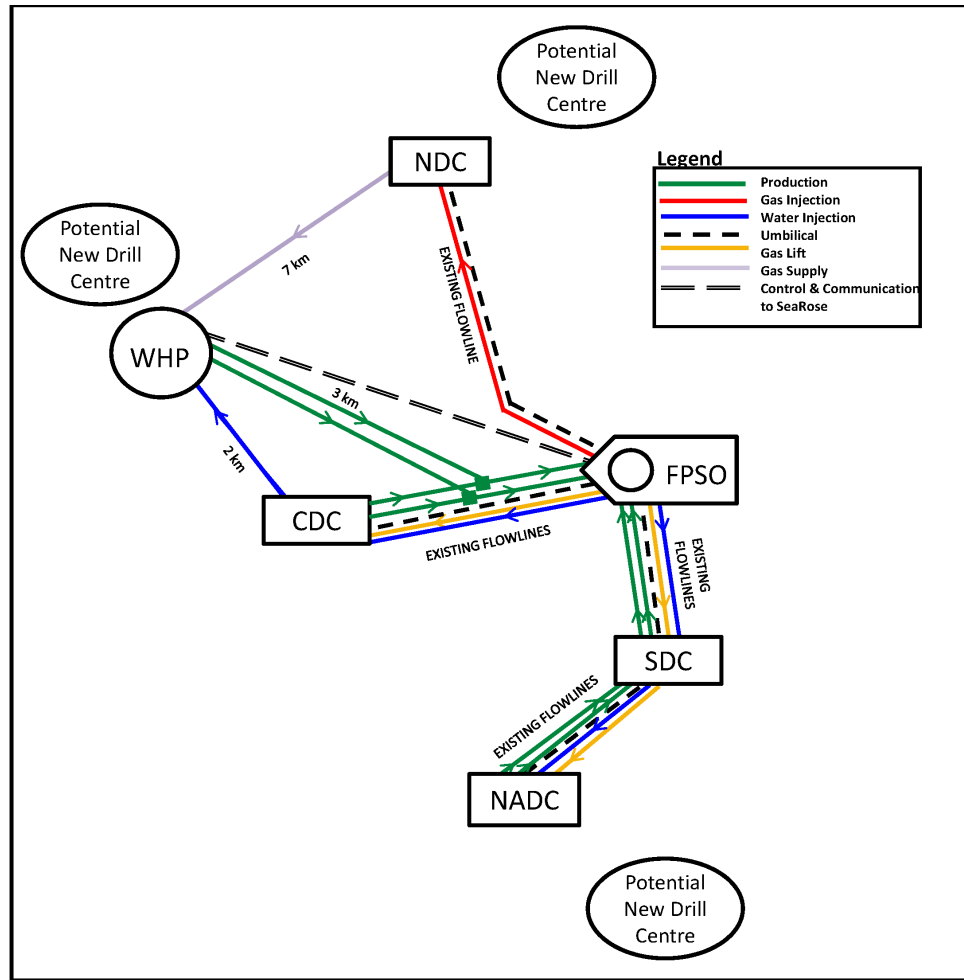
Potential New Drill Centre

NDC

Legend
Production
Gas Injection
Water Injection
Umbilical
Gas Lift
Gas Supply
Control & Communication to SeaRose

Potential New Drill Centre

7 km

EXISTING FLOWLINE

WHP

3 km

2 km

FPSO

CDC

EXISTING FLOWLINES

EXISTING FLOWLINES

SDC

EXISTING FLOWLINES

NADC

Potential New Drill Centre